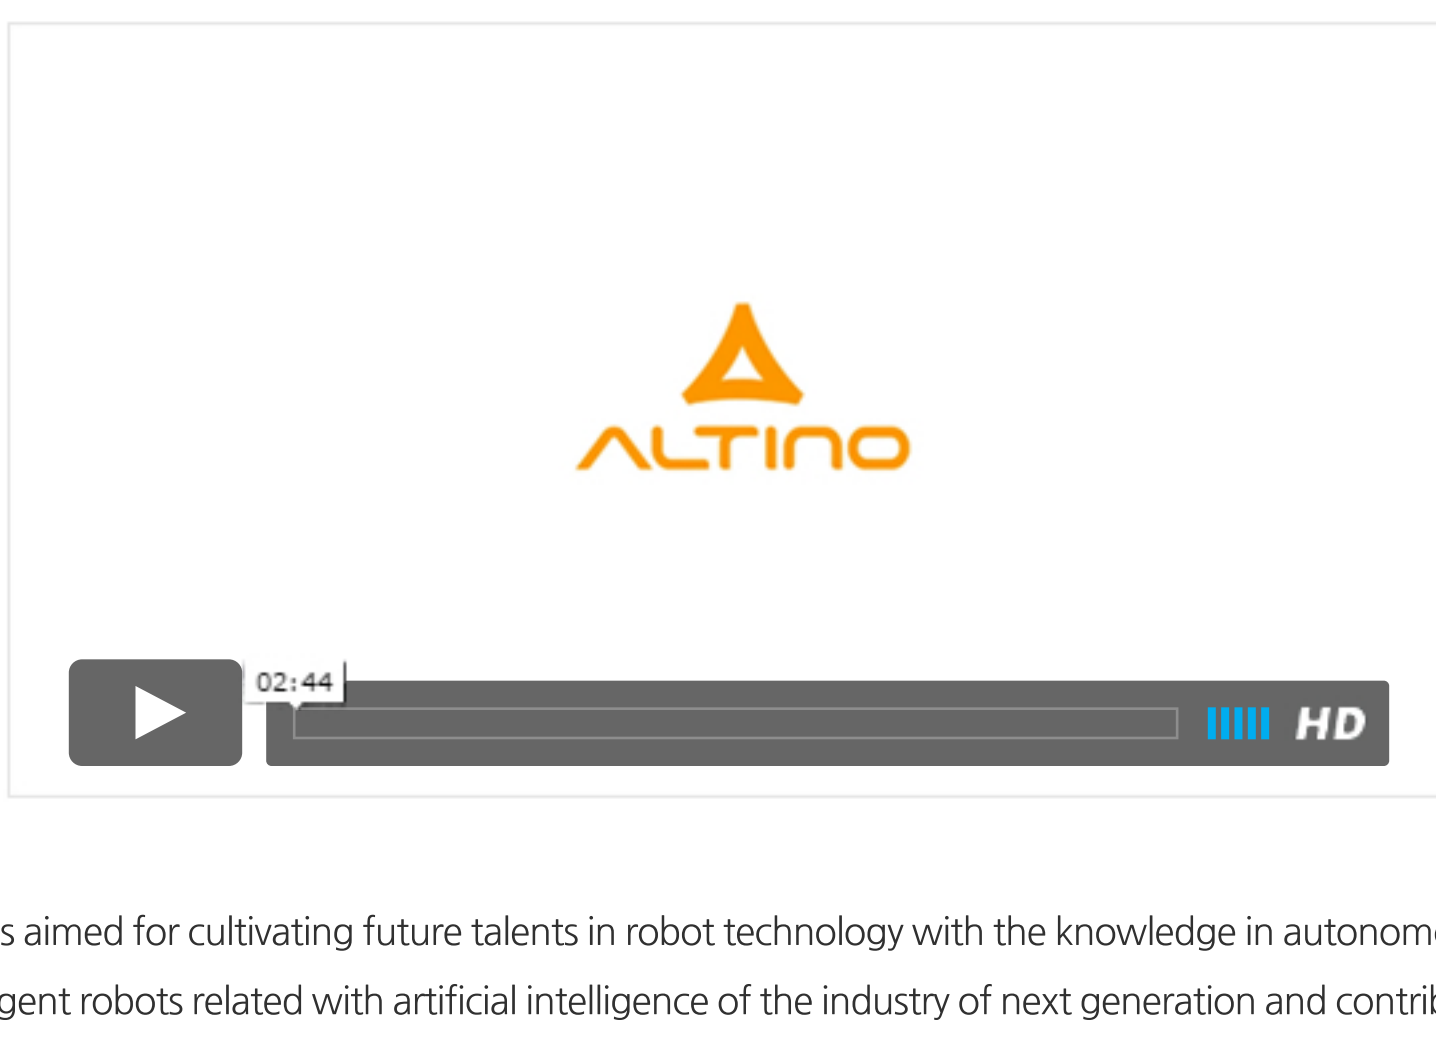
ALTINO

02:44

HD

s aimed for cultivating future talents in robot technology with the knowledge in autonom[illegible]
gent robots related with artificial intelligence of the industry of next generation and contri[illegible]